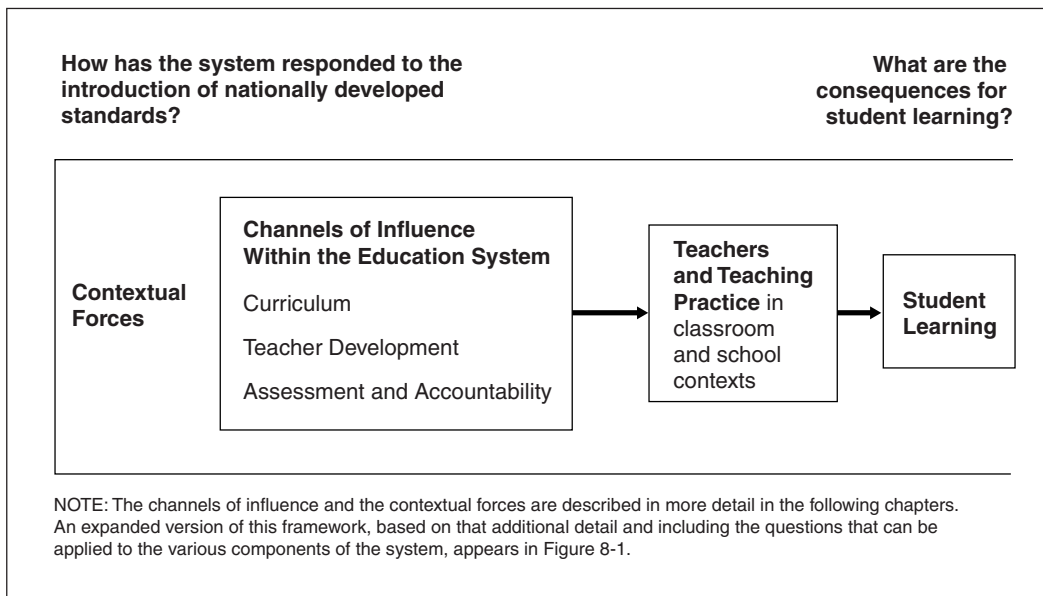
How has the system responded to the introduction of nationally developed standards?

What are the consequences for student learning?

Contextual Forces

Channels of Influence Within the Education System

Curriculum

Teacher Development

Assessment and Accountability

Teachers and Teaching Practice in classroom and school contexts

Student Learning

NOTE: The channels of influence and the contextual forces are described in more detail in the following chapters. An expanded version of this framework, based on that additional detail and including the questions that can be applied to the various components of the system, appears in Figure 8-1.